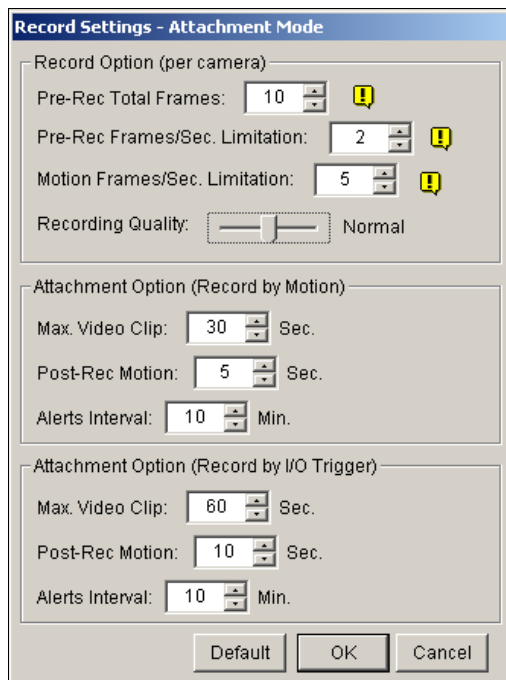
Record Settings - Attachment Mode

Record Option (per camera)

Pre-Rec Total Frames: 10

Pre-Rec Frames/Sec. Limitation: 2

Motion Frames/Sec. Limitation: 5

Recording Quality: Normal

Attachment Option (Record by Motion)

Max. Video Clip: 30 Sec.

Post-Rec Motion: 5 Sec.

Alerts Interval: 10 Min.

Attachment Option (Record by I/O Trigger)

Max. Video Clip: 60 Sec.

Post-Rec Motion: 10 Sec.

Alerts Interval: 10 Min.

Default OK Cancel